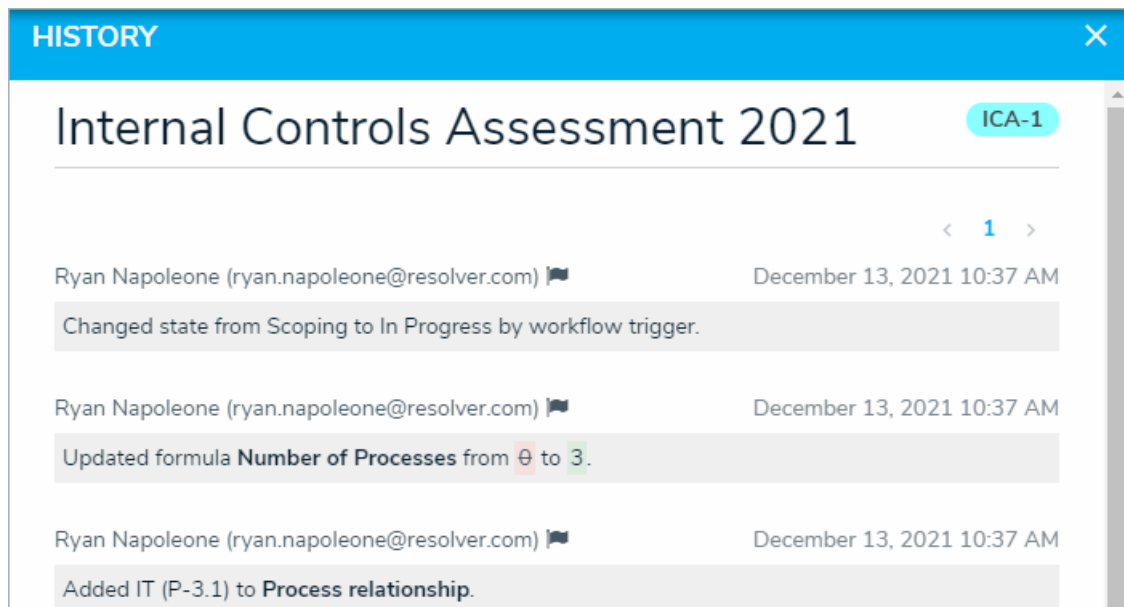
HISTORY ×

Internal Controls Assessment 2021

ICA-1

‹ 1 ›

Ryan Napoleone (ryan.napoleone@resolver.com)

December 13, 2021 10:37 AM

Changed state from Scoping to In Progress by workflow trigger.

Ryan Napoleone (ryan.napoleone@resolver.com)

December 13, 2021 10:37 AM

Updated formula **Number of Processes** from 0 to 3.

Ryan Napoleone (ryan.napoleone@resolver.com)

December 13, 2021 10:37 AM

Added IT (P-3.1) to **Process relationship**.